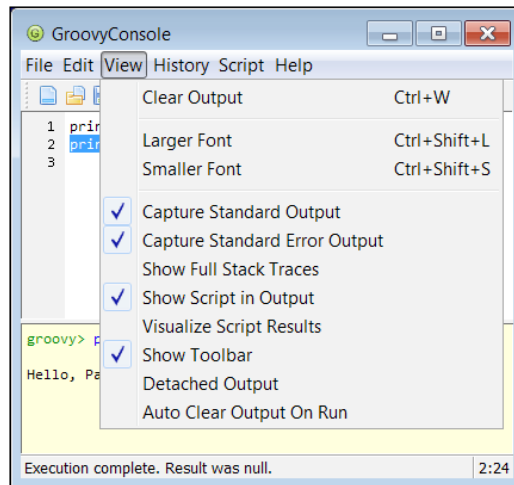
GroovyConsole

File Edit View History Script Help

1 prir
2 prir
3

Clear Output Ctrl+W

Larger Font Ctrl+Shift+L
Smaller Font Ctrl+Shift+S

Capture Standard Output
Capture Standard Error Output
Show Full Stack Traces
Show Script in Output
Visualize Script Results
Show Toolbar
Detached Output
Auto Clear Output On Run

groovy> p

Hello, Pa

Execution complete. Result was null.

2:24